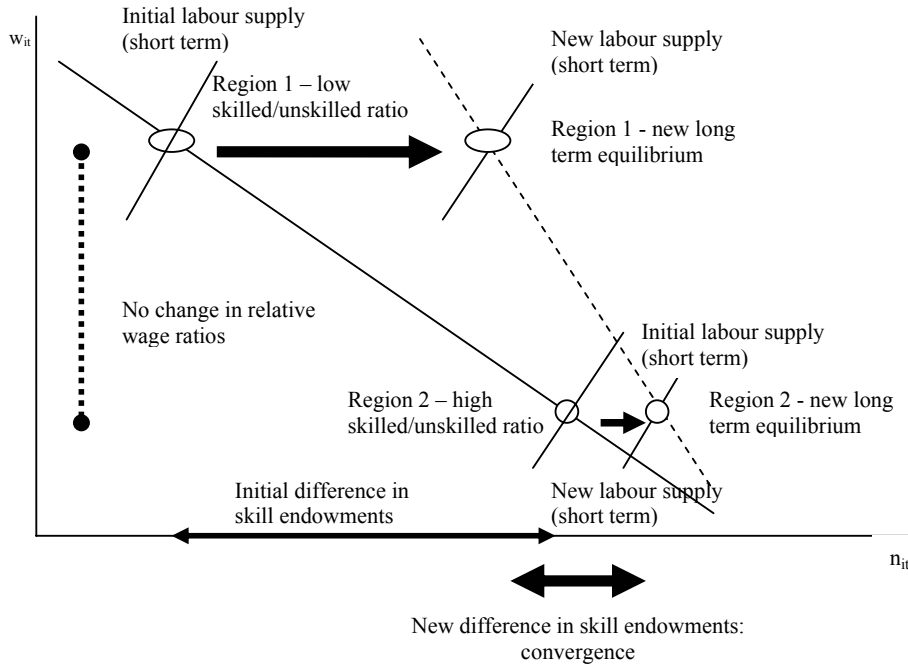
$w_{it}$

Initial labour supply (short term)

Region 1 – low skilled/unskilled ratio

New labour supply (short term)

Region 1 - new long term equilibrium

No change in relative wage ratios

Initial labour supply (short term)

Region 2 – high skilled/unskilled ratio

Region 2 - new long term equilibrium

Initial difference in skill endowments

New labour supply (short term)

$n_{it}$

New difference in skill endowments: convergence